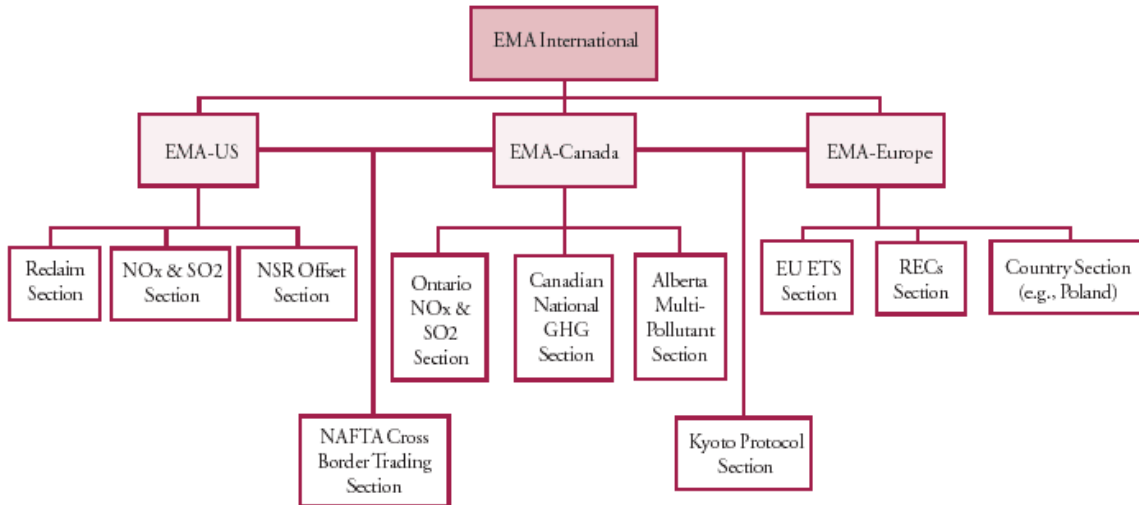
EMA International

EMA-US

EMA-Canada

EMA-Europe

Reclaim Section

NOx & SO2 Section

NSR Offset Section

Ontario NOx & SO2 Section

Canadian National GHG Section

Alberta Multi-Pollutant Section

EU ETS Section

RECs Section

Country Section (e.g., Poland)

NAFTA Cross Border Trading Section

Kyoto Protocol Section